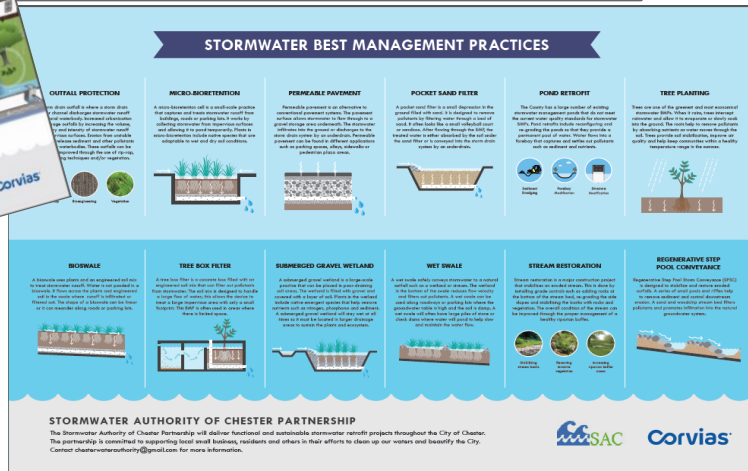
STORMWATER BEST MANAGEMENT PRACTICES

OUTFALL PROTECTION

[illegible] storm drain outfall is where a storm drain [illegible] channel discharges stormwater runoff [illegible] waterbody. Increased urbanization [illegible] large outfalls by increasing the volume, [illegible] and intensity of stormwater runoff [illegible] various surfaces. Erosion from unstable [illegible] release sediment and other pollutants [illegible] waterbodies. These outfalls can be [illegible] improved through the use of rip-rap, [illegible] techniques and/or vegetation.

Riprap/armoring

Vegetation

MICRO-BIORETENTION

A micro-bioretention cell is a small-scale practice that captures and treats stormwater runoff from buildings, roads or parking lots. It works by collecting stormwater from impervious surfaces and allowing it to pond temporarily. Plants in micro-bioretention include native species that are adaptable to wet and dry soil conditions.

PERMEABLE PAVEMENT

Permeable pavement is an alternative to conventional pavement systems. The pavement surface allows stormwater to flow through to a gravel storage area underneath. The stormwater infiltrates into the ground or discharges to the storm drain system by an underdrain. Permeable pavement can be found in different applications such as parking spaces, alleys, sidewalks or pedestrian plaza areas.

POCKET SAND FILTER

A pocket sand filter is a small depression in the ground filled with sand. It is designed to remove pollutants by filtering water through a bed of sand. It often looks like a small volleyball court or sandbox. After flowing through the BMP, the treated water is either absorbed by the soil under the sand filter or is conveyed into the storm drain system by an underdrain.

POND RETROFIT

The County has a large number of existing stormwater management ponds that do not meet the current water quality standards for stormwater BMPs. Pond retrofits include reconfiguring and re-grading the ponds so that they provide a permanent pool of water. Water flows into a forebay that captures and settles out pollutants such as sediment and nutrients.

Sediment Dredging

Forebay Modification

Structure Modification

TREE PLANTING

Trees are one of the greenest and most economical stormwater BMPs. When it rains, trees intercept rainwater and allow it to evaporate or slowly soak into the ground. The roots help to remove pollutants by absorbing nutrients as water moves through the soil. Trees provide soil stabilization, improve air quality and help keep communities within a healthy temperature range in the summer.

BIOSWALE

A bioswale uses plants and an engineered soil mix to treat stormwater runoff. Water is not ponded in a bioswale. It flows across the plants and engineered soil in the swale where runoff is infiltrated or filtered out. The shape of a bioswale can be linear or it can meander along roads or parking lots.

TREE BOX FILTER

A tree box filter is a concrete box filled with an engineered soil mix that can filter out pollutants from stormwater. The soil mix is designed to handle a large flow of water; this allows the device to treat a large impervious area with only a small footprint. The BMP is often used in areas where there is limited space.

SUBMERGED GRAVEL WETLAND

A submerged gravel wetland is a large-scale practice that can be placed in poor-draining soil areas. The wetland is filled with gravel and covered with a layer of soil. Plants in the wetland include native emergent species that help remove nutrients such as nitrogen, phosphorus and sediment. A submerged gravel wetland will stay wet at all times so it must be located in larger drainage areas to sustain the plants and ecosystem.

WET SWALE

A wet swale safely conveys stormwater to a natural outfall such as a wetland or stream. The wetland in the bottom of the swale reduces flow velocity and filters out pollutants. A wet swale can be used along roadways or parking lots where the groundwater table is high and the soil is damp. A wet swale will often have large piles of stone or check dams where water will pond to help slow and stabilize the water flow.

STREAM RESTORATION

Stream restoration is a major construction project that stabilizes an eroded stream. This is done by installing grade controls such as adding rocks at the bottom of the stream bed, re-grading the side slopes and stabilizing the banks with rocks and vegetation. The overall condition of the stream can be improved through the proper management of a healthy riparian buffer.

Stabilizing stream banks

Removing invasive vegetation

Increasing riparian buffer zone

REGENERATIVE STEP POOL CONVEYANCE

Regenerative Step Pool Storm Conveyance (SPSC) is designed to stabilize and restore eroded outfalls. A series of small pools and riffles help to remove sediment and control downstream erosion. A sand and woodchip stream bed filters pollutants and promotes infiltration into the natural groundwater system.

STORMWATER AUTHORITY OF CHESTER PARTNERSHIP

The Stormwater Authority of Chester Partnership will deliver functional and sustainable stormwater retrofit projects throughout the City of Chester. The partnership is committed to supporting local small business, residents and others in their efforts to clean up our waters and beautify the City. Contact chesterwaterauthority@gmail.com for more information.

SAC

Corvias

Corvias